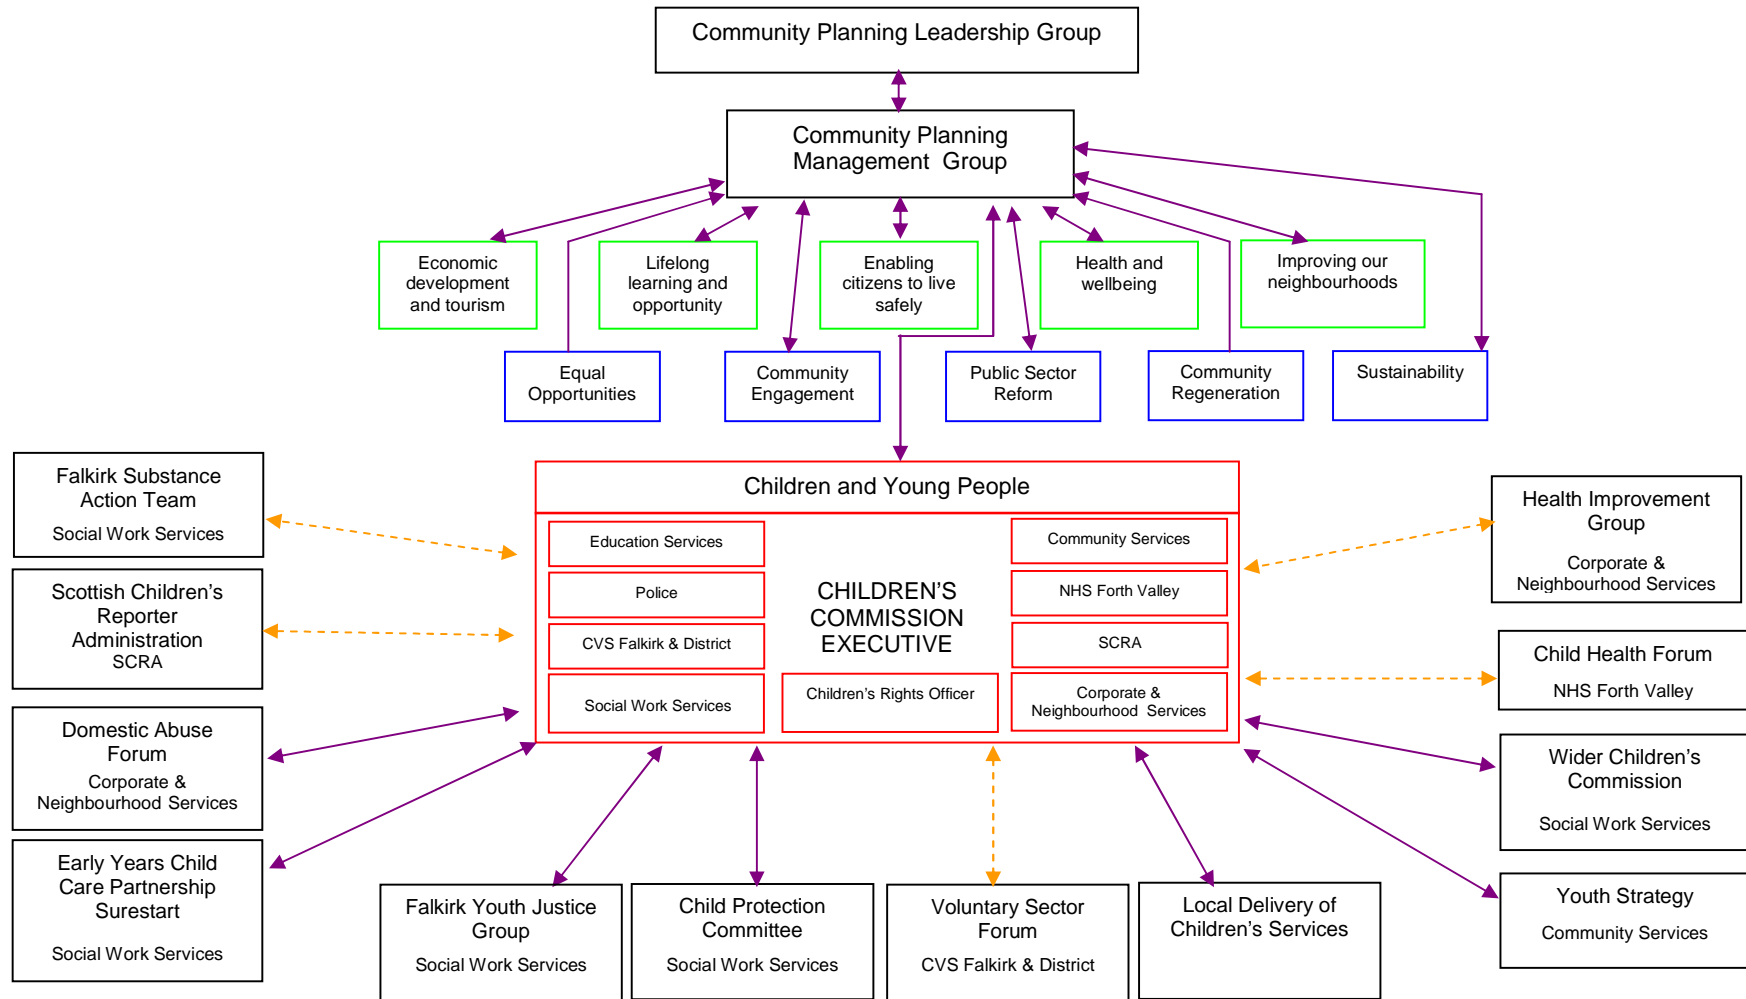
Community Planning Leadership Group

Community Planning Management Group

Economic development and tourism

Lifelong learning and opportunity

Enabling citizens to live safely

Health and wellbeing

Improving our neighbourhoods

Equal Opportunities

Community Engagement

Public Sector Reform

Community Regeneration

Sustainability

Falkirk Substance Action Team
Social Work Services

Scottish Children's Reporter Administration
SCRA

Domestic Abuse Forum
Corporate & Neighbourhood Services

Early Years Child Care Partnership Surestart
Social Work Services

Children and Young People

Education Services

Police

CVS Falkirk & District

Social Work Services

CHILDREN'S COMMISSION EXECUTIVE

Children's Rights Officer

Community Services

NHS Forth Valley

SCRA

Corporate & Neighbourhood Services

Health Improvement Group
Corporate & Neighbourhood Services

Child Health Forum
NHS Forth Valley

Wider Children's Commission
Social Work Services

Youth Strategy
Community Services

Falkirk Youth Justice Group
Social Work Services

Child Protection Committee
Social Work Services

Voluntary Sector Forum
CVS Falkirk & District

Local Delivery of Children's Services